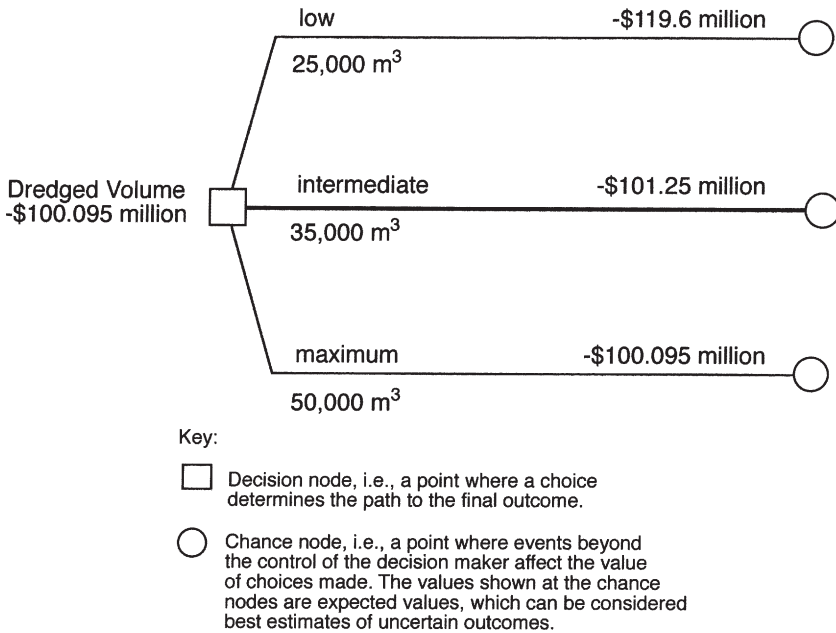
Dredged Volume
-\$100.095 million

low
-\$119.6 million
25,000 $m^3$

intermediate
-\$101.25 million
35,000 $m^3$

maximum
-\$100.095 million
50,000 $m^3$

Key:

Decision node, i.e., a point where a choice determines the path to the final outcome.

Chance node, i.e., a point where events beyond the control of the decision maker affect the value of choices made. The values shown at the chance nodes are expected values, which can be considered best estimates of uncertain outcomes.